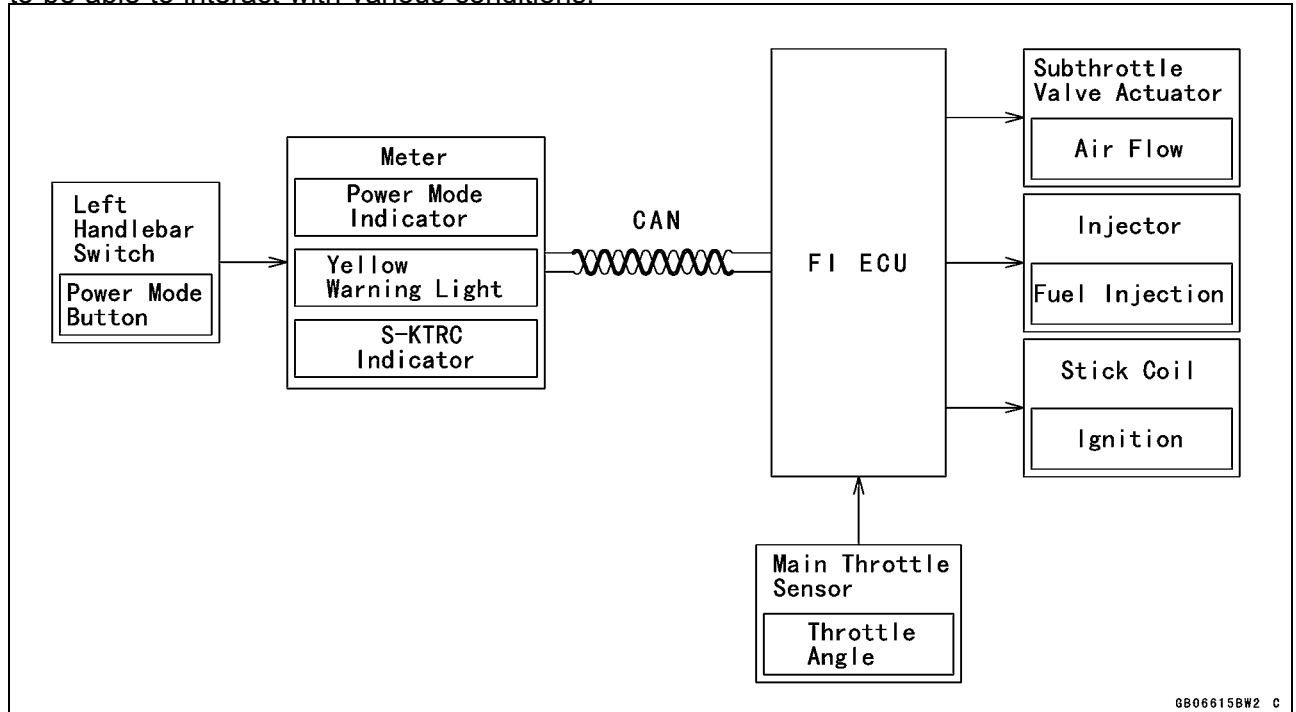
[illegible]

Left Handlebar Switch

Power Mode Button

Meter

Power Mode Indicator

Yellow Warning Light

S-KTRC Indicator

CAN

FI ECU

Subthrottle Valve Actuator

Air Flow

Injector

Fuel Injection

Stick Coil

Ignition

Main Throttle Sensor

Throttle Angle

GB06615BW2 C